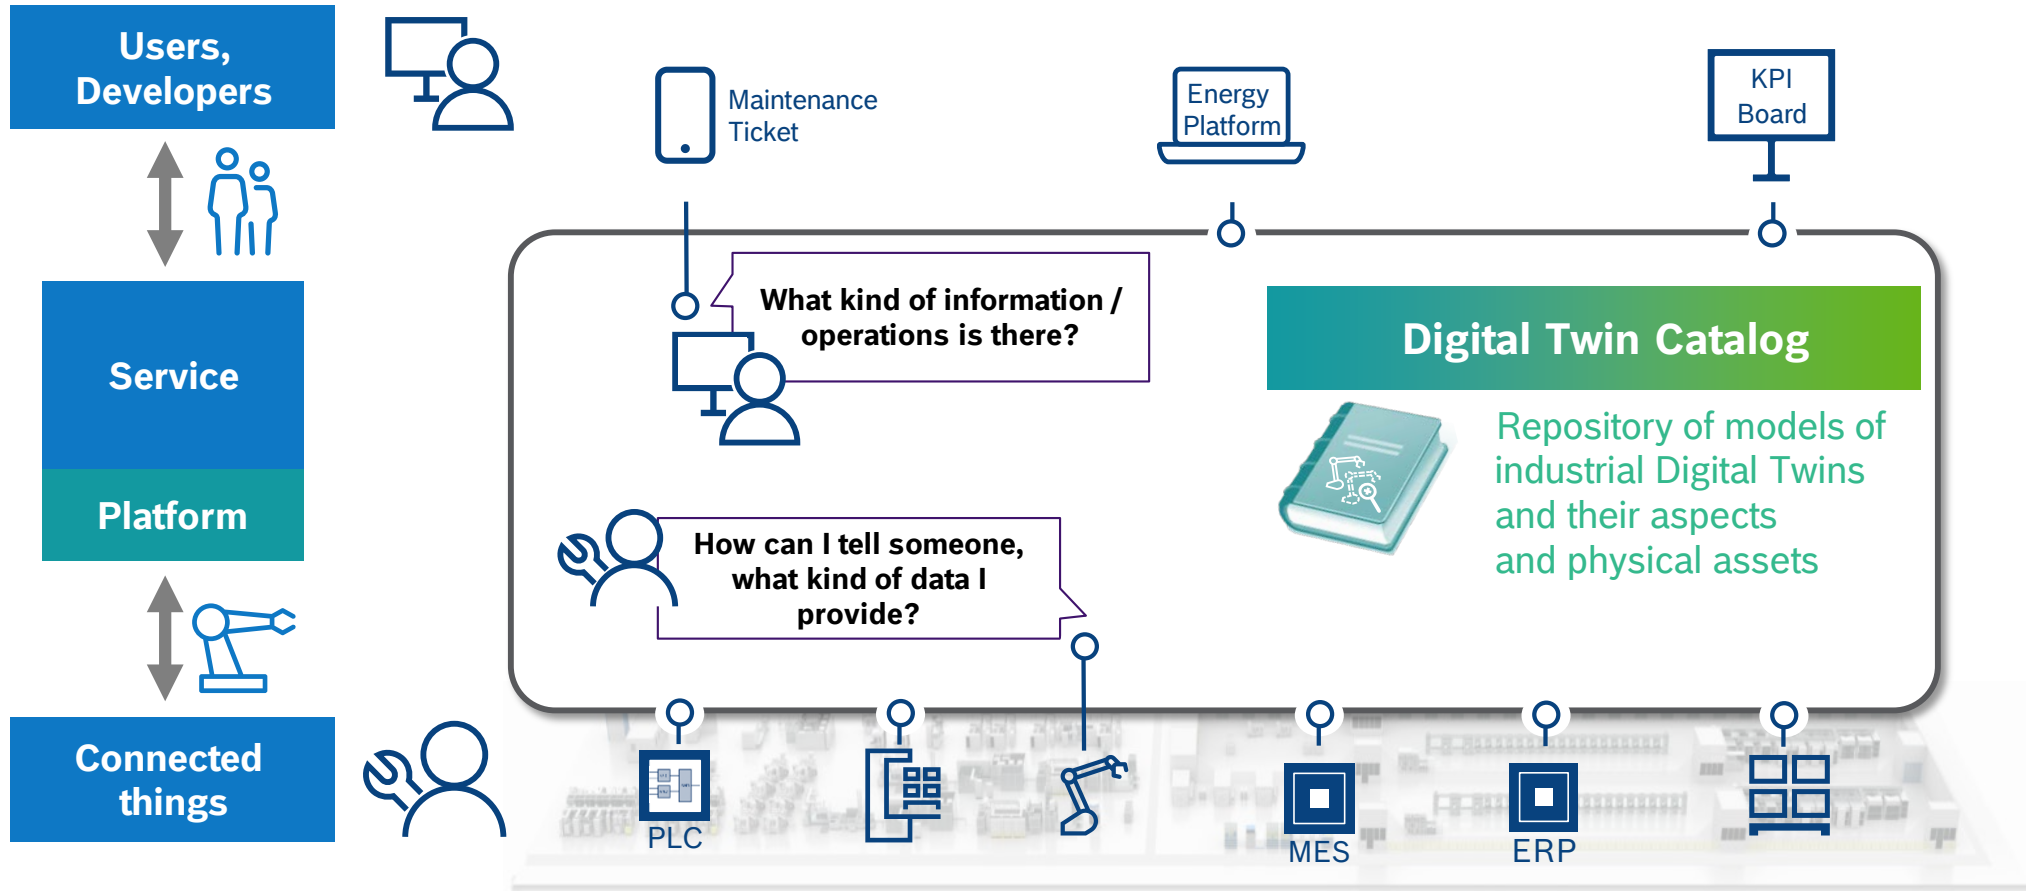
Users, Developers

Service

Platform

Connected things

Maintenance Ticket

Energy Platform

KPI Board

What kind of information / operations is there?

Digital Twin Catalog

Repository of models of industrial Digital Twins and their aspects and physical assets

How can I tell someone, what kind of data I provide?

PLC

MES

ERP